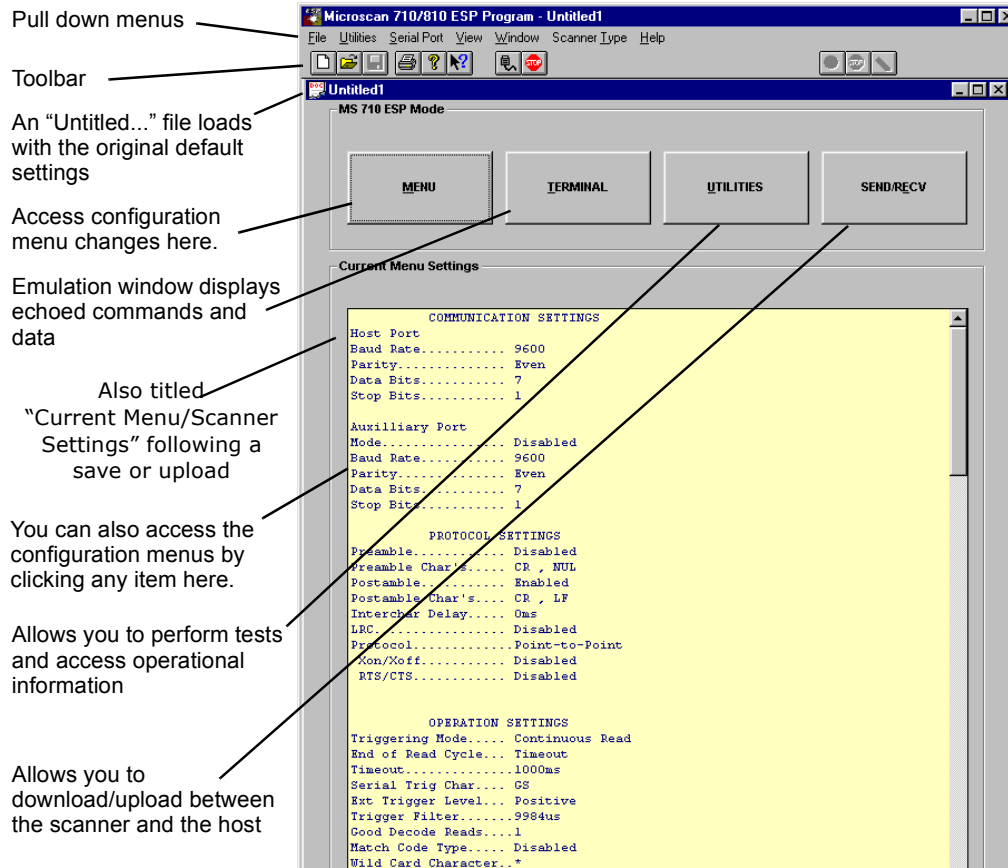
Pull down menus

Toolbar

An "Untitled..." file loads with the original default settings

Access configuration menu changes here.

Emulation window displays echoed commands and data

Also titled "Current Menu/Scanner Settings" following a save or upload

You can also access the configuration menus by clicking any item here.

Allows you to perform tests and access operational information

Allows you to download/upload between the scanner and the host

Microscan 710/810 ESP Program - Untitled1

File Utilities Serial Port View Window Scanner Type Help

STOP

Untitled1

MS 710 ESP Mode

MENU

TERMINAL

UTILITIES

SEND/RECV

Current Menu Settings

COMMUNICATION SETTINGS
Host Port
Baud Rate........... 9600
Parity.............. Even
Data Bits........... 7
Stop Bits........... 1

Auxilliary Port
Mode................ Disabled
Baud Rate........... 9600
Parity.............. Even
Data Bits........... 7
Stop Bits........... 1

PROTOCOL SETTINGS
Preamble............ Disabled
Preamble Char's..... CR , NUL
Postamble........... Enabled
Postamble Char's.... CR , LF
Interchar Delay..... 0ms
LRC................. Disabled
Protocol............Point-to-Point
Xon/Xoff........... Disabled
RTS/CTS............ Disabled

OPERATION SETTINGS
Triggering Mode..... Continuous Read
End of Read Cycle... Timeout
Timeout.............1000ms
Serial Trig Char.... GS
Ext Trigger Level... Positive
Trigger Filter.......9984us
Good Decode Reads....1
Match Code Type..... Disabled
Wild Card Character..*